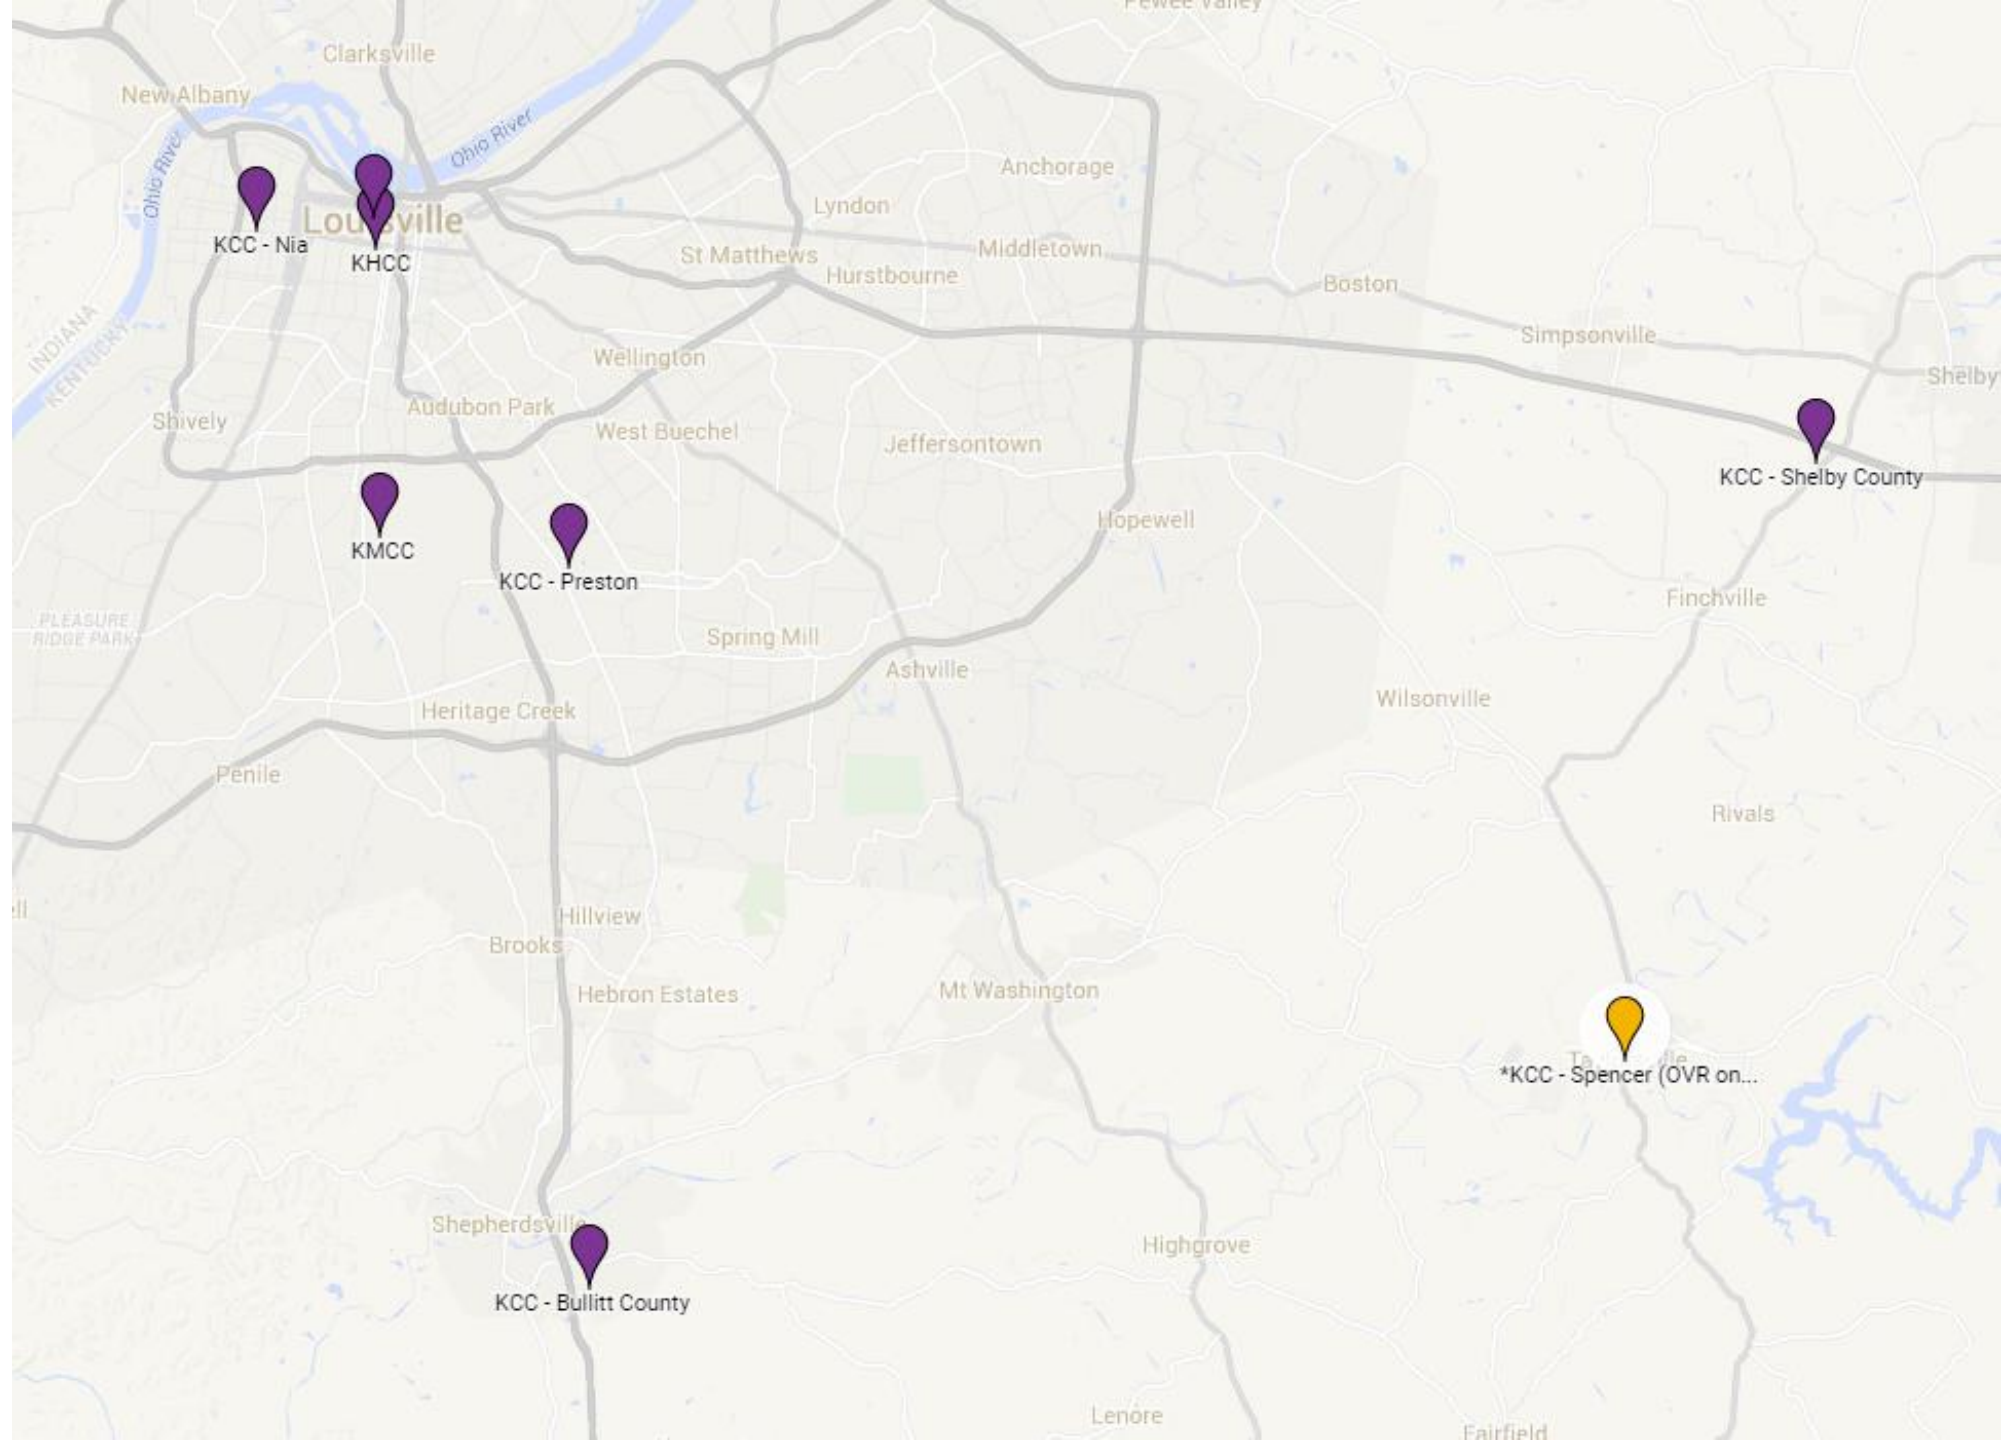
Pewee Valley
Clarksville
New Albany
Ohio River
Ohio River
Louisville
KCC - Nia
KHCC
Anchorage
Lyndon
St Matthews
Middletown
Hurstbourne
Boston
Simpsonville
Shelby
INDIANA
KENTUCKY
Wellington
Shively
Audubon Park
West Buechel
Jeffersontown
KCC - Shelby County
KMCC
KCC - Preston
Hopewell
PLEASURE RIDGE PARK
Spring Mill
Ashville
Finchville
Wilsonville
Heritage Creek
Penile
Rivals
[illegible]ll
Hillview
Brooks
Hebron Estates
Mt Washington
*KCC - Spencer (OVR on...
Shepherdsville
KCC - Bullitt County
Highgrove
Lenore
Fairfield